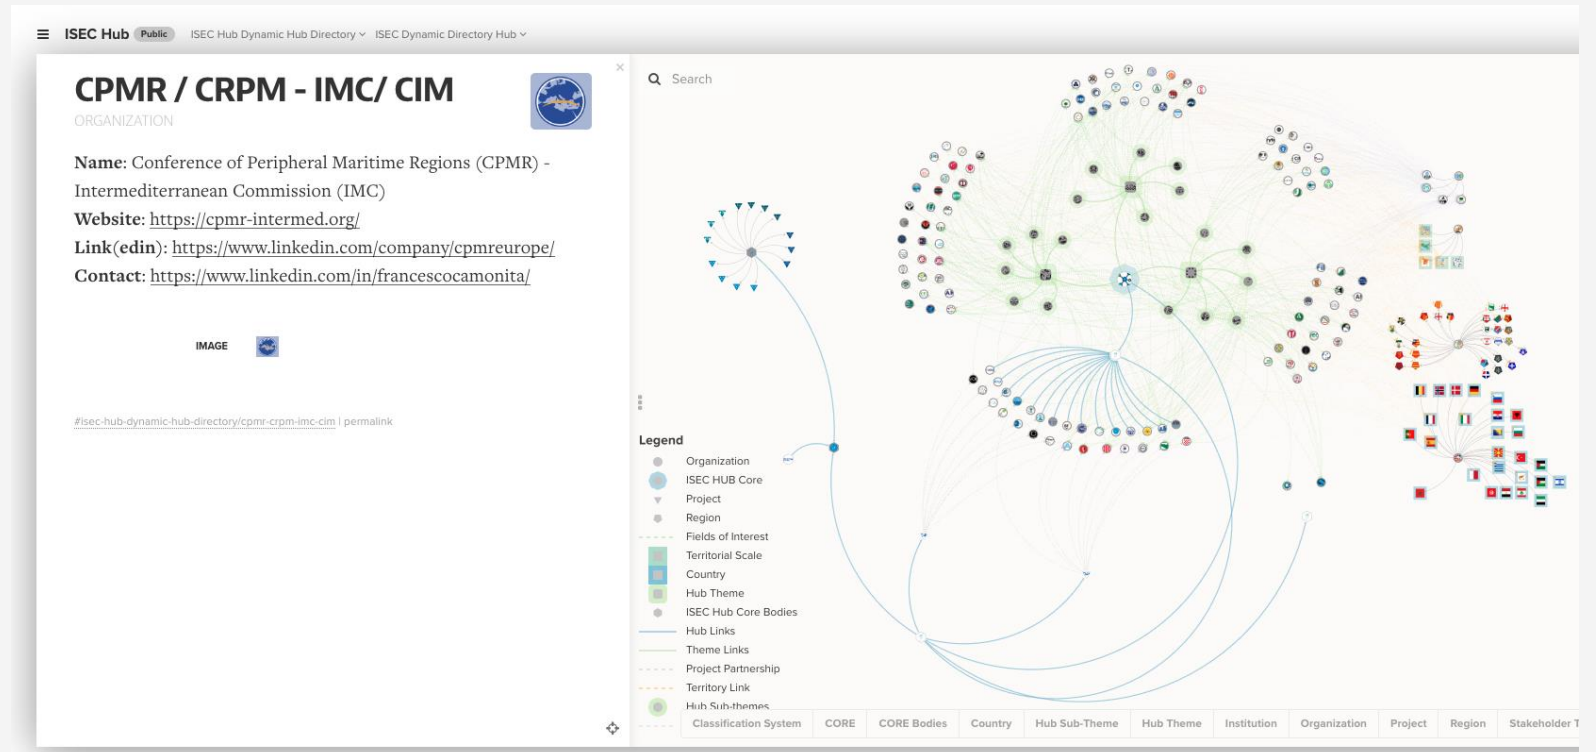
ISEC Hub Public ISEC Hub Dynamic Hub Directory ISEC Dynamic Directory Hub

CPMR / CRPM - IMC/ CIM

ORGANIZATION

Name: Conference of Peripheral Maritime Regions (CPMR) - Intermediterranean Commission (IMC)
Website: https://cpmr-intermed.org/
Link(edin): https://www.linkedin.com/company/cpmreurope/
Contact: https://www.linkedin.com/in/francescocamonita/

IMAGE

#isec-hub-dynamic-hub-directory/cpmr-crpm-imc-cim | permalink

Search

Legend
Organization
ISEC HUB Core
Project
Region
Fields of Interest
Territorial Scale
Country
Hub Theme
ISEC Hub Core Bodies
Hub Links
Theme Links
Project Partnership
Territory Link
Hub Sub-themes

Classification System | CORE | CORE Bodies | Country | Hub Sub-Theme | Hub Theme | Institution | Organization | Project | Region | Stakeholder T